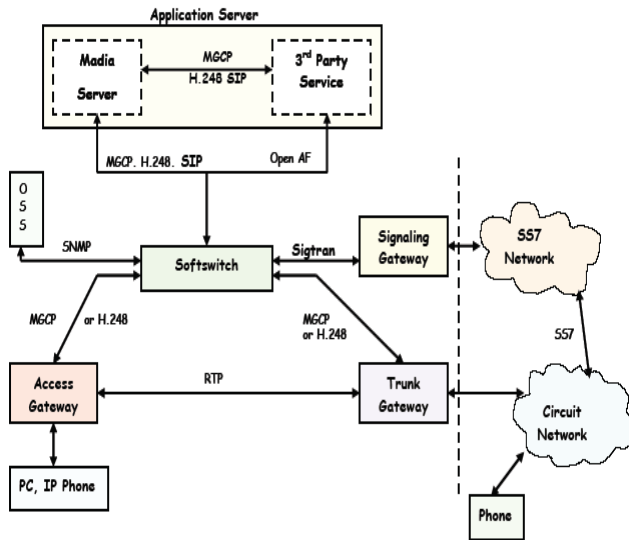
Application Server

Madia Server

MGCP H.248 SIP

3rd Party Service

MGCP. H.248. SIP

Open AF

O S S

SNMP

Softswitch

Sigtran

Signaling Gateway

SS7 Network

MGCP or H.248

MGCP or H.248

SS7

Access Gateway

RTP

Trunk Gateway

Circuit Network

PC, IP Phone

Phone